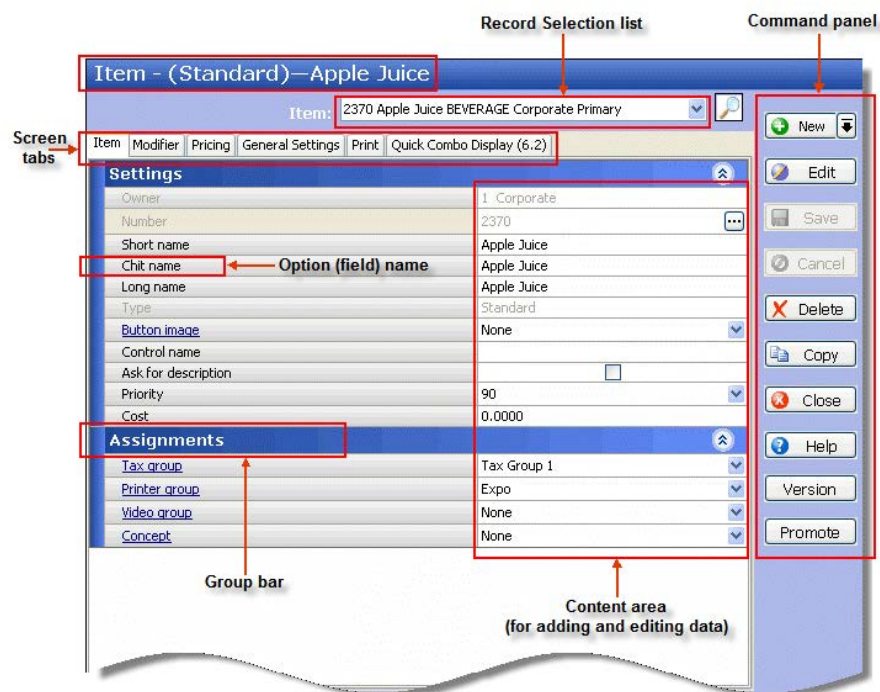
Record Selection list

Command panel

Item - (Standard)—Apple Juice

Item: 2370 Apple Juice BEVERAGE Corporate Primary

Screen tabs

Item | Modifier | Pricing | General Settings | Print | Quick Combo Display (6.2)

Settings

| | |
|---|---|
| Owner | 1 Corporate |
| Number | 2370 |
| Short name | Apple Juice |
| Chit name | Apple Juice |
| Long name | Apple Juice |
| Type | Standard |
| Button image | None |
| Control name | |
| Ask for description | |
| Priority | 90 |
| Cost | 0.0000 |

Option (field) name

Assignments

| | |
|---|---|
| Tax group | Tax Group 1 |
| Printer group | Expo |
| Video group | None |
| Concept | None |

Group bar

Content area
(for adding and editing data)

New

Edit

Save

Cancel

Delete

Copy

Close

Help

Version

Promote